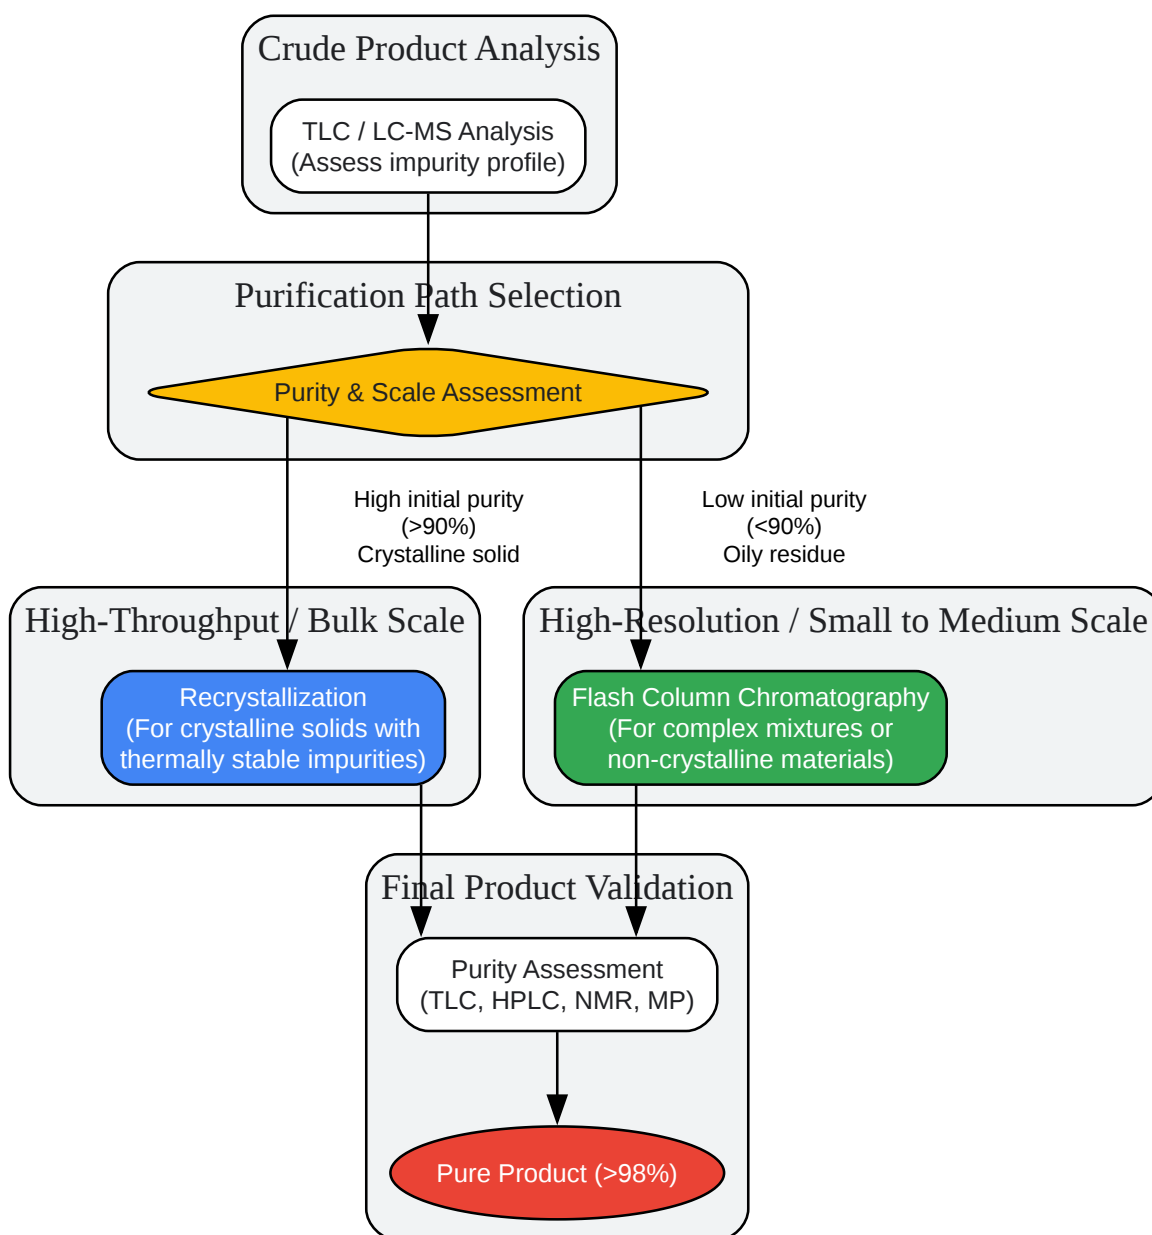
Crude Product Analysis

TLC / LC-MS Analysis
(Assess impurity profile)

Purification Path Selection

Purity & Scale Assessment

High initial purity
(>90%)
Crystalline solid

Low initial purity
(<90%)
Oily residue

High-Throughput / Bulk Scale

Recrystallization
(For crystalline solids with thermally stable impurities)

High-Resolution / Small to Medium Scale

Flash Column Chromatography
(For complex mixtures or non-crystalline materials)

Final Product Validation

Purity Assessment
(TLC, HPLC, NMR, MP)

Pure Product (>98%)